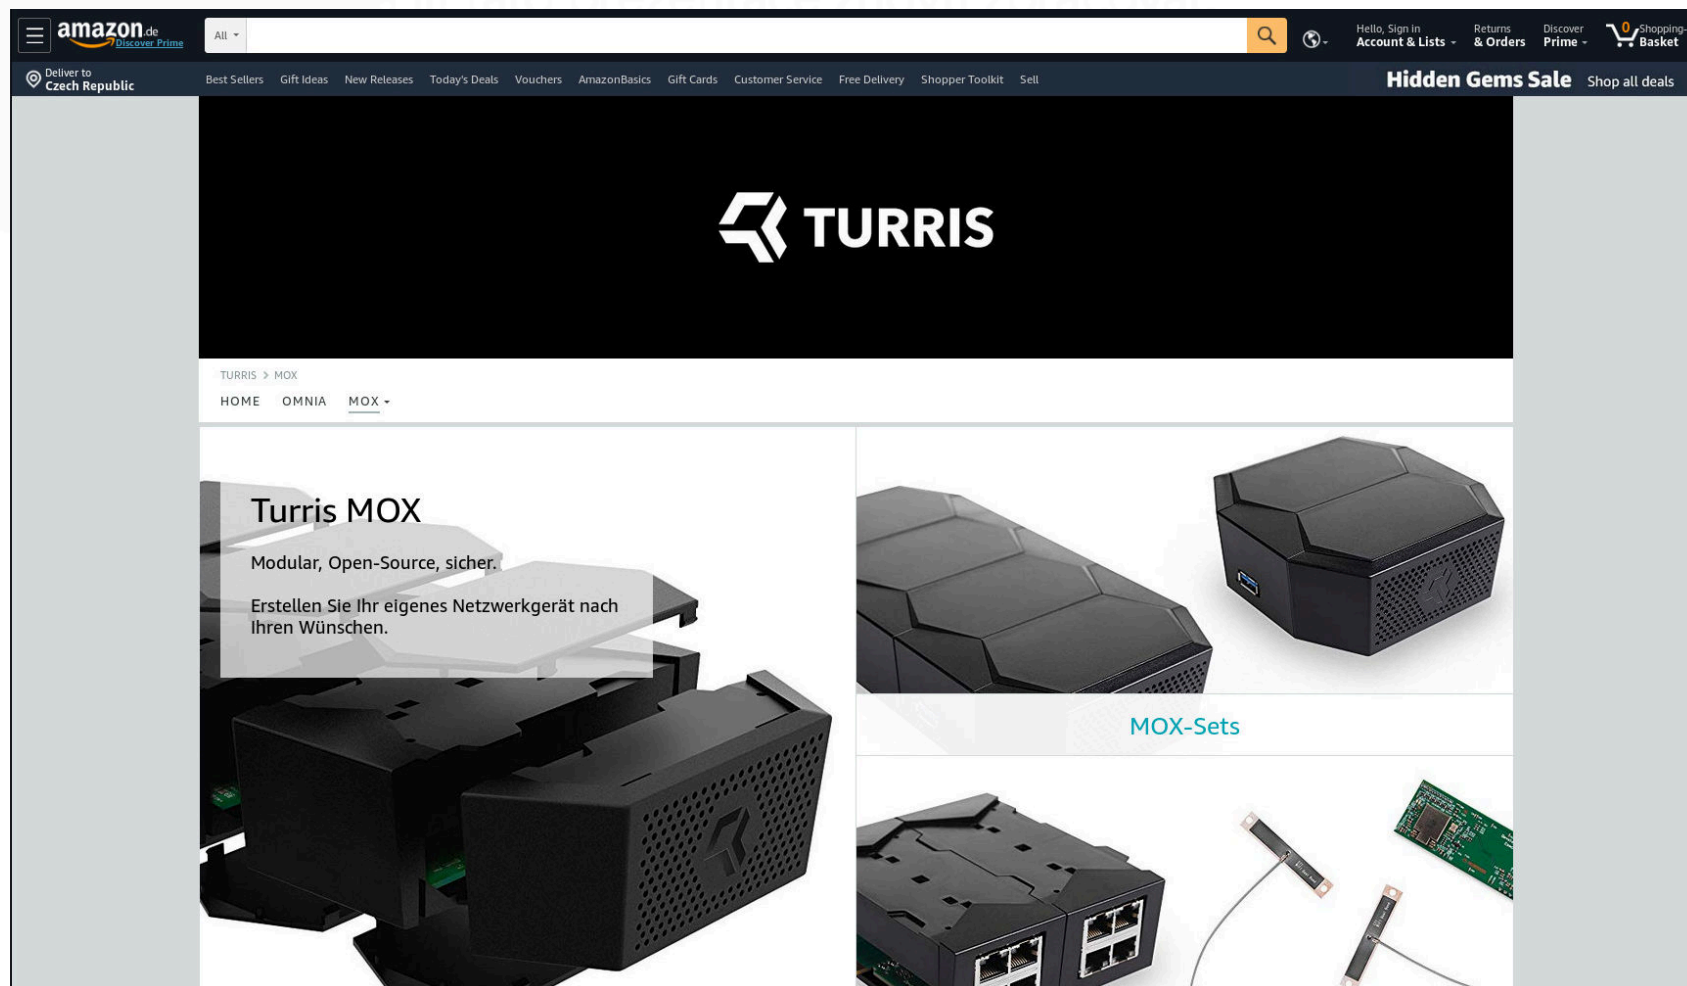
amazon.de Discover Prime

All

Hello, Sign in Account & Lists

Returns & Orders

Discover Prime

0 Shopping- Basket

Deliver to Czech Republic

Best Sellers Gift Ideas New Releases Today's Deals Vouchers AmazonBasics Gift Cards Customer Service Free Delivery Shopper Toolkit Sell

Hidden Gems Sale Shop all deals

TURRIS

TURRIS > MOX

HOME OMNIA MOX

Turris MOX

Modular, Open-Source, sicher.

Erstellen Sie Ihr eigenes Netzwerkgerät nach Ihren Wünschen.

MOX-Sets